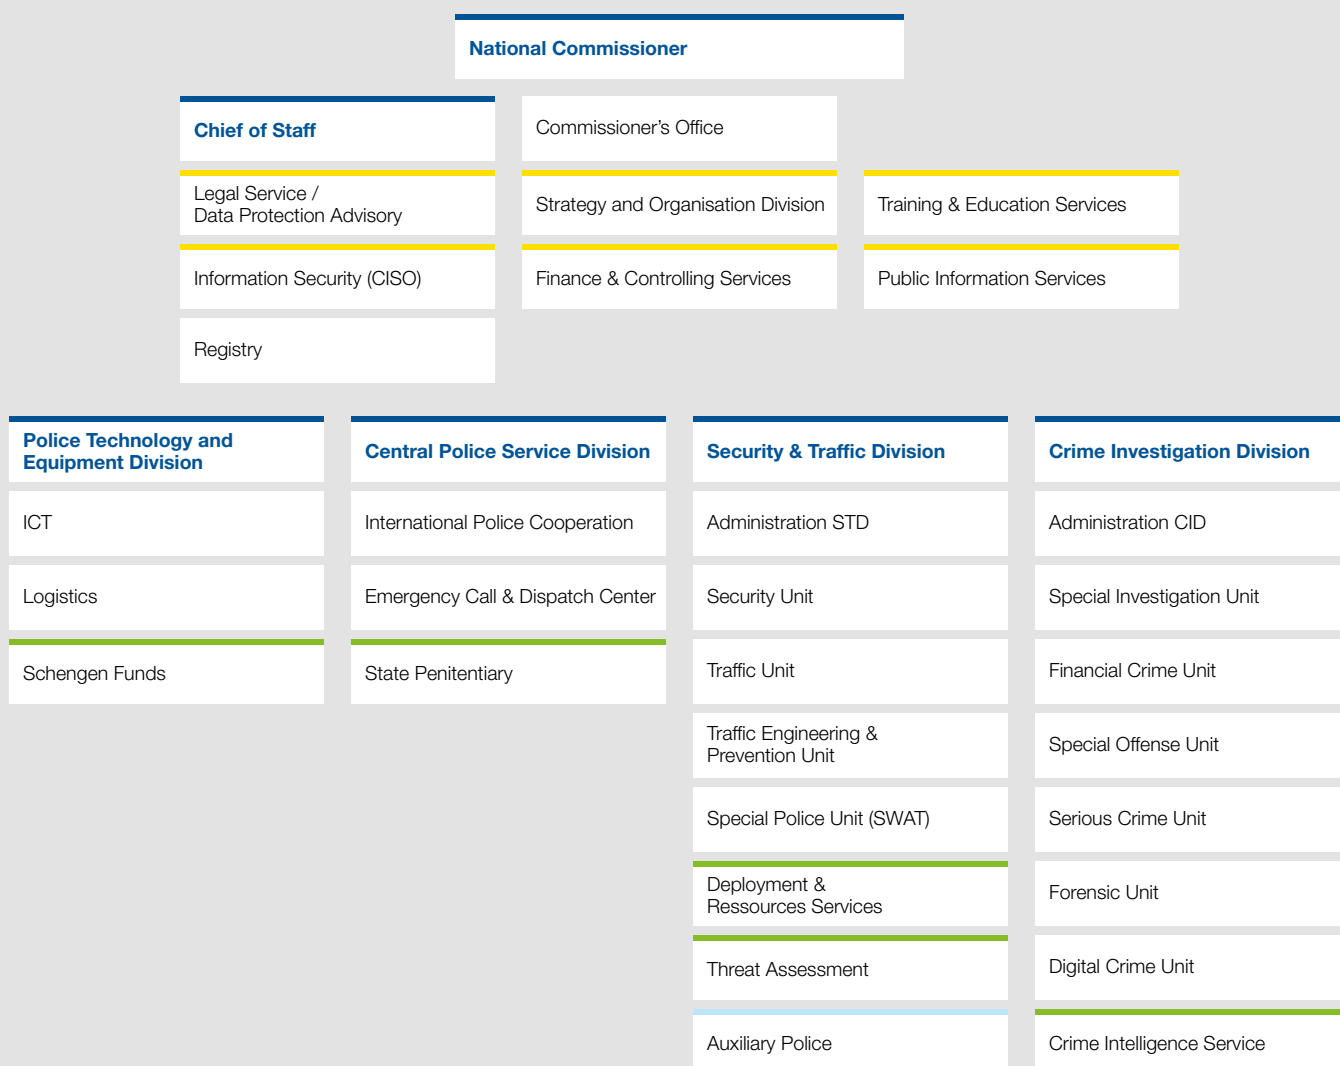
National Commissioner

Chief of Staff

Commissioner's Office

Legal Service / Data Protection Advisory

Strategy and Organisation Division

Training & Education Services

Information Security (CISO)

Finance & Controlling Services

Public Information Services

Registry

Police Technology and Equipment Division

ICT

Logistics

Schengen Funds

Central Police Service Division

International Police Cooperation

Emergency Call & Dispatch Center

State Penitentiary

Security & Traffic Division

Administration STD

Security Unit

Traffic Unit

Traffic Engineering & Prevention Unit

Special Police Unit (SWAT)

Deployment & Ressources Services

Threat Assessment

Auxiliary Police

Crime Investigation Division

Administration CID

Special Investigation Unit

Financial Crime Unit

Special Offense Unit

Serious Crime Unit

Forensic Unit

Digital Crime Unit

Crime Intelligence Service